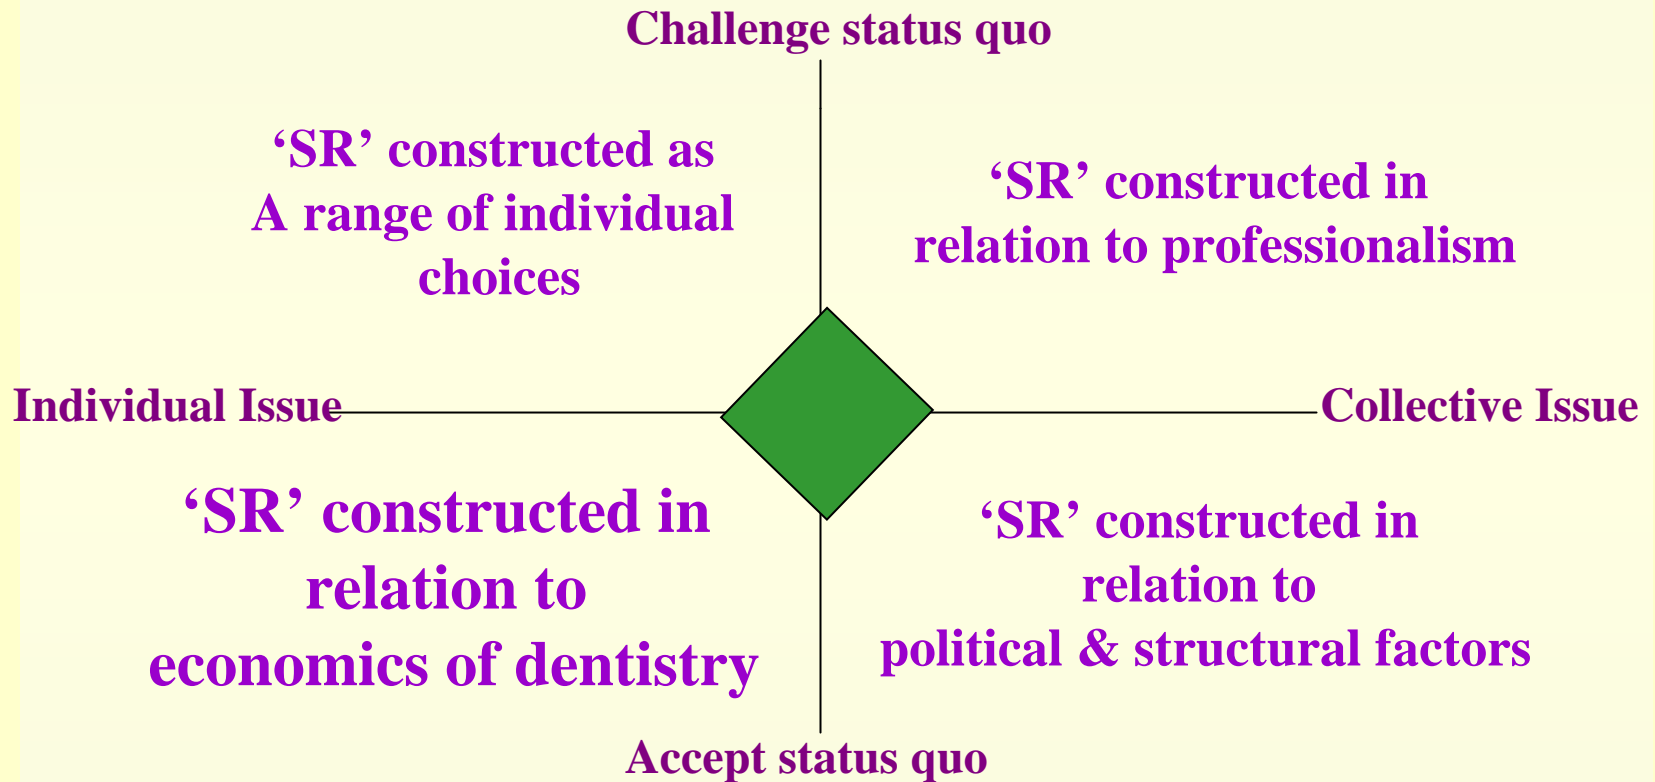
Challenge status quo

'SR' constructed as A range of individual choices

'SR' constructed in relation to professionalism

Individual Issue

Collective Issue

'SR' constructed in relation to economics of dentistry

'SR' constructed in relation to political & structural factors

Accept status quo